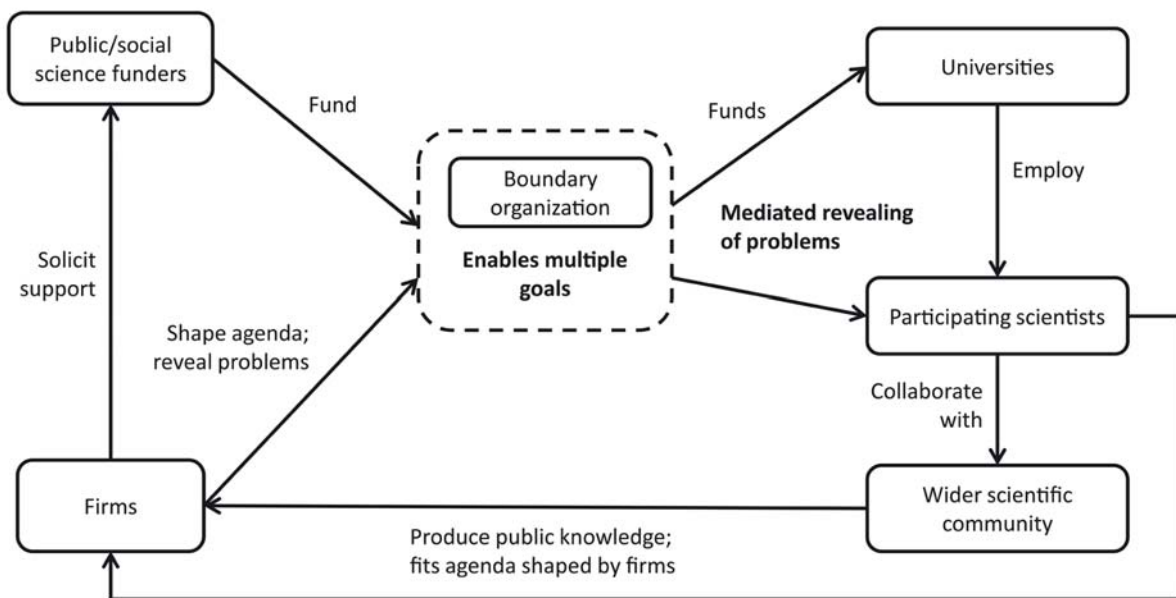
Public/social science funders

Fund

Boundary organization

Enables multiple goals

Funds

Universities

Employ

Mediated revealing of problems

Solicit support

Shape agenda; reveal problems

Participating scientists

Collaborate with

Firms

Wider scientific community

Produce public knowledge; fits agenda shaped by firms